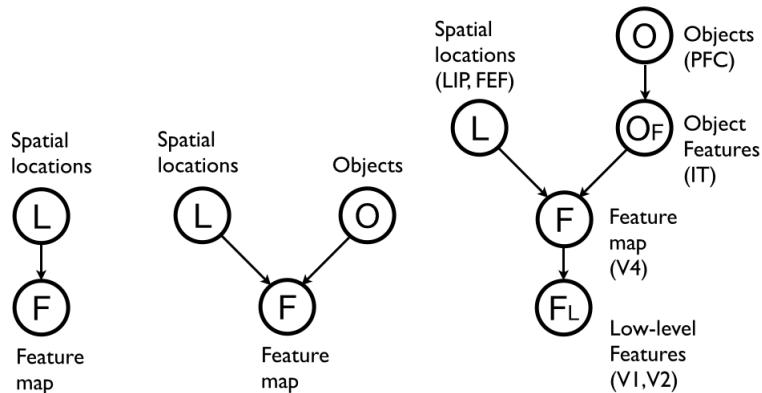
Spatial locations

L

F

Feature map

Spatial locations

L

Objects

O

F

Feature map

Spatial locations (LIP, FEF)

L

O

Objects (PFC)

$O_F$

Object Features (IT)

F

Feature map (V4)

$F_L$

Low-level Features (V1,V2)